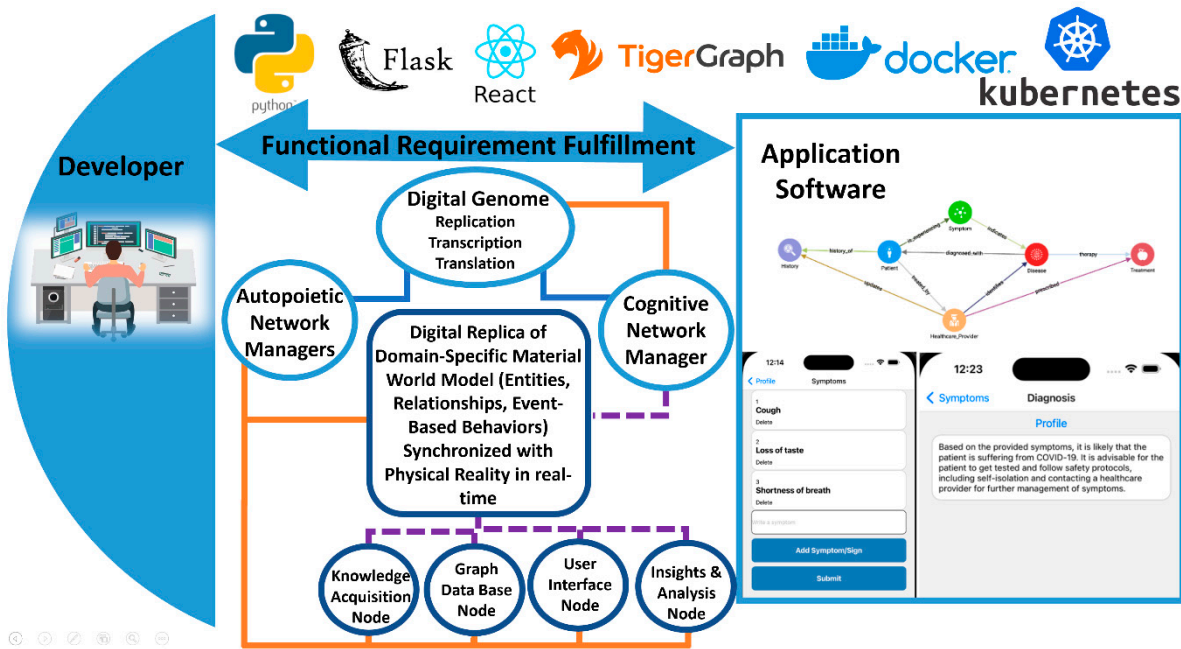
python
Flask
React
TigerGraph
docker
kubernetes

Developer

Functional Requirement Fulfillment

Application Software

Digital Genome
Replication
Transcription
Translation

Autopoietic Network Managers

Cognitive Network Manager

Digital Replica of Domain-Specific Material World Model (Entities, Relationships, Event-Based Behaviors) Synchronized with Physical Reality in real-time

Knowledge Acquisition Node

Graph Data Base Node

User Interface Node

Insights & Analysis Node

Symptom
is_experiencing
indicates
History
history_of
Patient
diagnosed_with
Disease
therapy
Treatment
updates
treated_by
identifies
prescribed
Healthcare_Provider

12:14
< Profile Symptoms
1
Cough
Delete
2
Loss of taste
Delete
3
Shortness of breath
Delete
Write a symptom
Add Symptom/Sign
Submit

12:23
< Symptoms Diagnosis
Profile
Based on the provided symptoms, it is likely that the patient is suffering from COVID-19. It is advisable for the patient to get tested and follow safety protocols, including self-isolation and contacting a healthcare provider for further management of symptoms.